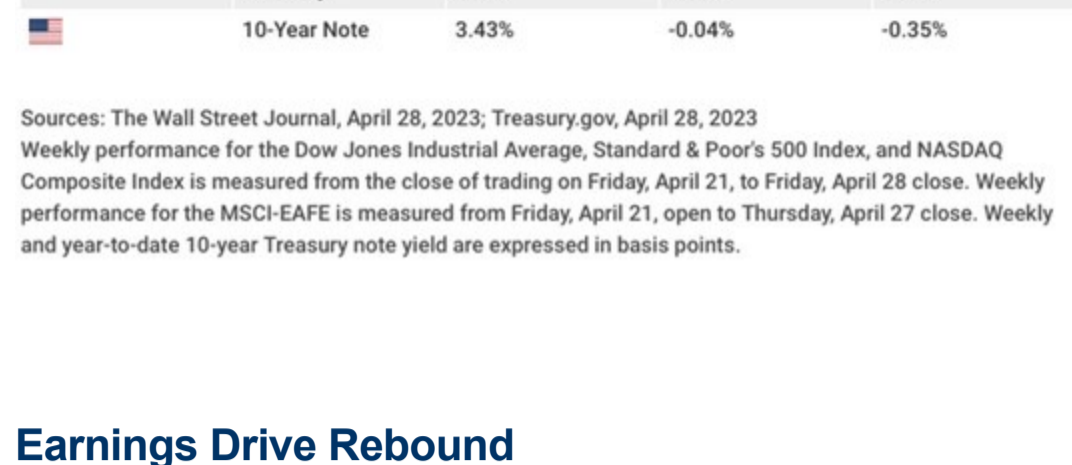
|  | 10-Year Note | 3.43% | -0.04% | -0.35% |
|---|---|---|---|---|

Sources: The Wall Street Journal, April 28, 2023; Treasury.gov, April 28, 2023
Weekly performance for the Dow Jones Industrial Average, Standard & Poor's 500 Index, and NASDAQ Composite Index is measured from the close of trading on Friday, April 21, to Friday, April 28 close. Weekly performance for the MSCI-EAFE is measured from Friday, April 21, open to Thursday, April 27 close. Weekly and year-to-date 10-year Treasury note yield are expressed in basis points.

Earnings Drive Rebound